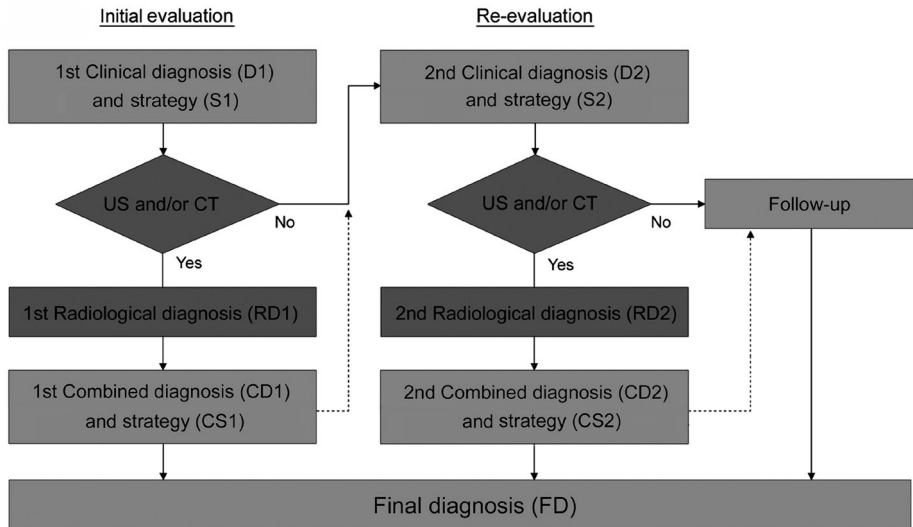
Initial evaluation

Re-evaluation

1st Clinical diagnosis (D1) and strategy (S1)

US and/or CT

No

Yes

1st Radiological diagnosis (RD1)

1st Combined diagnosis (CD1) and strategy (CS1)

2nd Clinical diagnosis (D2) and strategy (S2)

US and/or CT

No

Yes

2nd Radiological diagnosis (RD2)

2nd Combined diagnosis (CD2) and strategy (CS2)

Follow-up

Final diagnosis (FD)